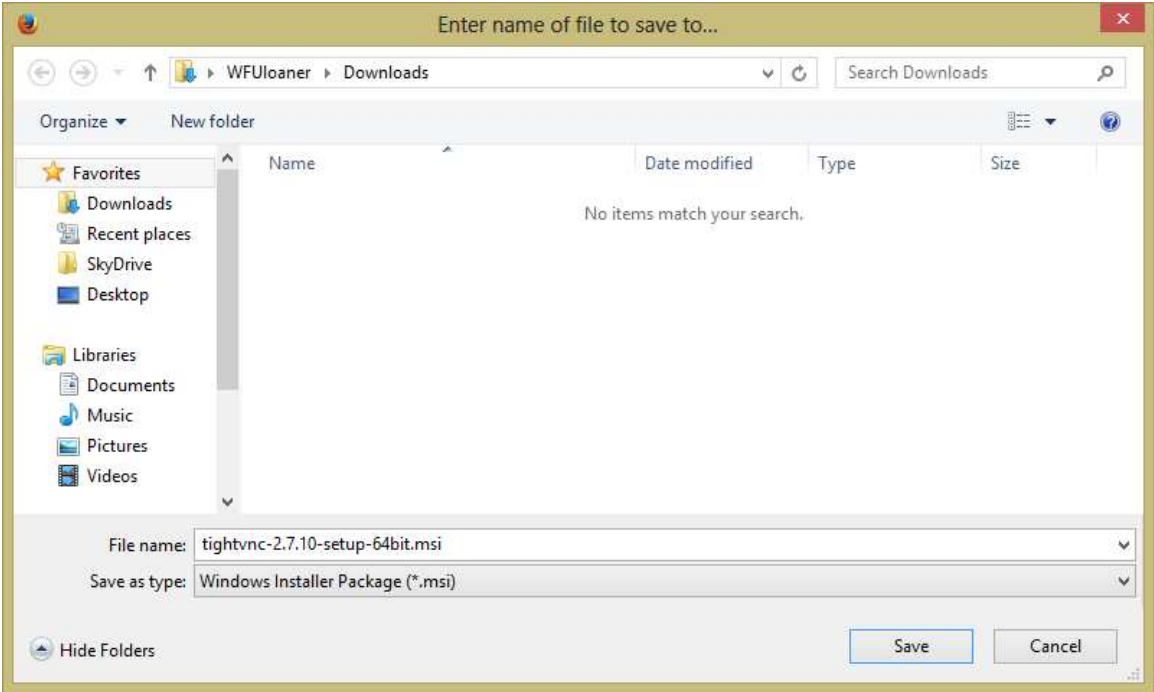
Enter name of file to save to...

WFUloaner ▸ Downloads

Search Downloads

Organize ▾

New folder

Favorites
Downloads
Recent places
SkyDrive
Desktop

Libraries
Documents
Music
Pictures
Videos

| Name | Date modified | Type | Size |
|---|---|---|---|

No items match your search.

File name: tightvnc-2.7.10-setup-64bit.msi

Save as type: Windows Installer Package (*.msi)

Hide Folders

Save

Cancel